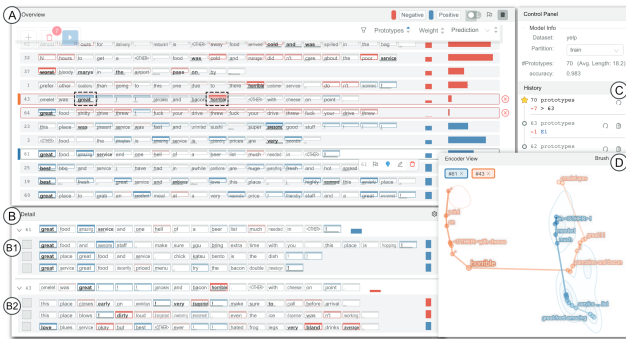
A Overview

Negative Positive

Prototypes Weight Prediction

Control Panel
Model Info
Dataset: yelp
Partition: train
#Prototypes: 70 (Avg. Length: 16.2)
accuracy: 0.983

C

History
70 prototypes
-7 > 63
63 prototypes
-1 81
62 prototypes

D

Encoder View
Brush
#61 #43

horrible

B Detail

B1

great food amazing service and one hell of a beer list much needed in <EOS>
great food and service staff make sure you bring extra time with you this place is hopping
great place great food and service chick tuba bento is the shit
great and great service food bacon priced menu try the bacon double mexico

B2

this place great food and great service horrible
this place comes early on arrival very appalling make sure to call before arrival
this place blows dirty loud <EOS> even the ice cream was off
lowa blues spice okay but fast <EOS> dyer fried frog legs very bland drinks average